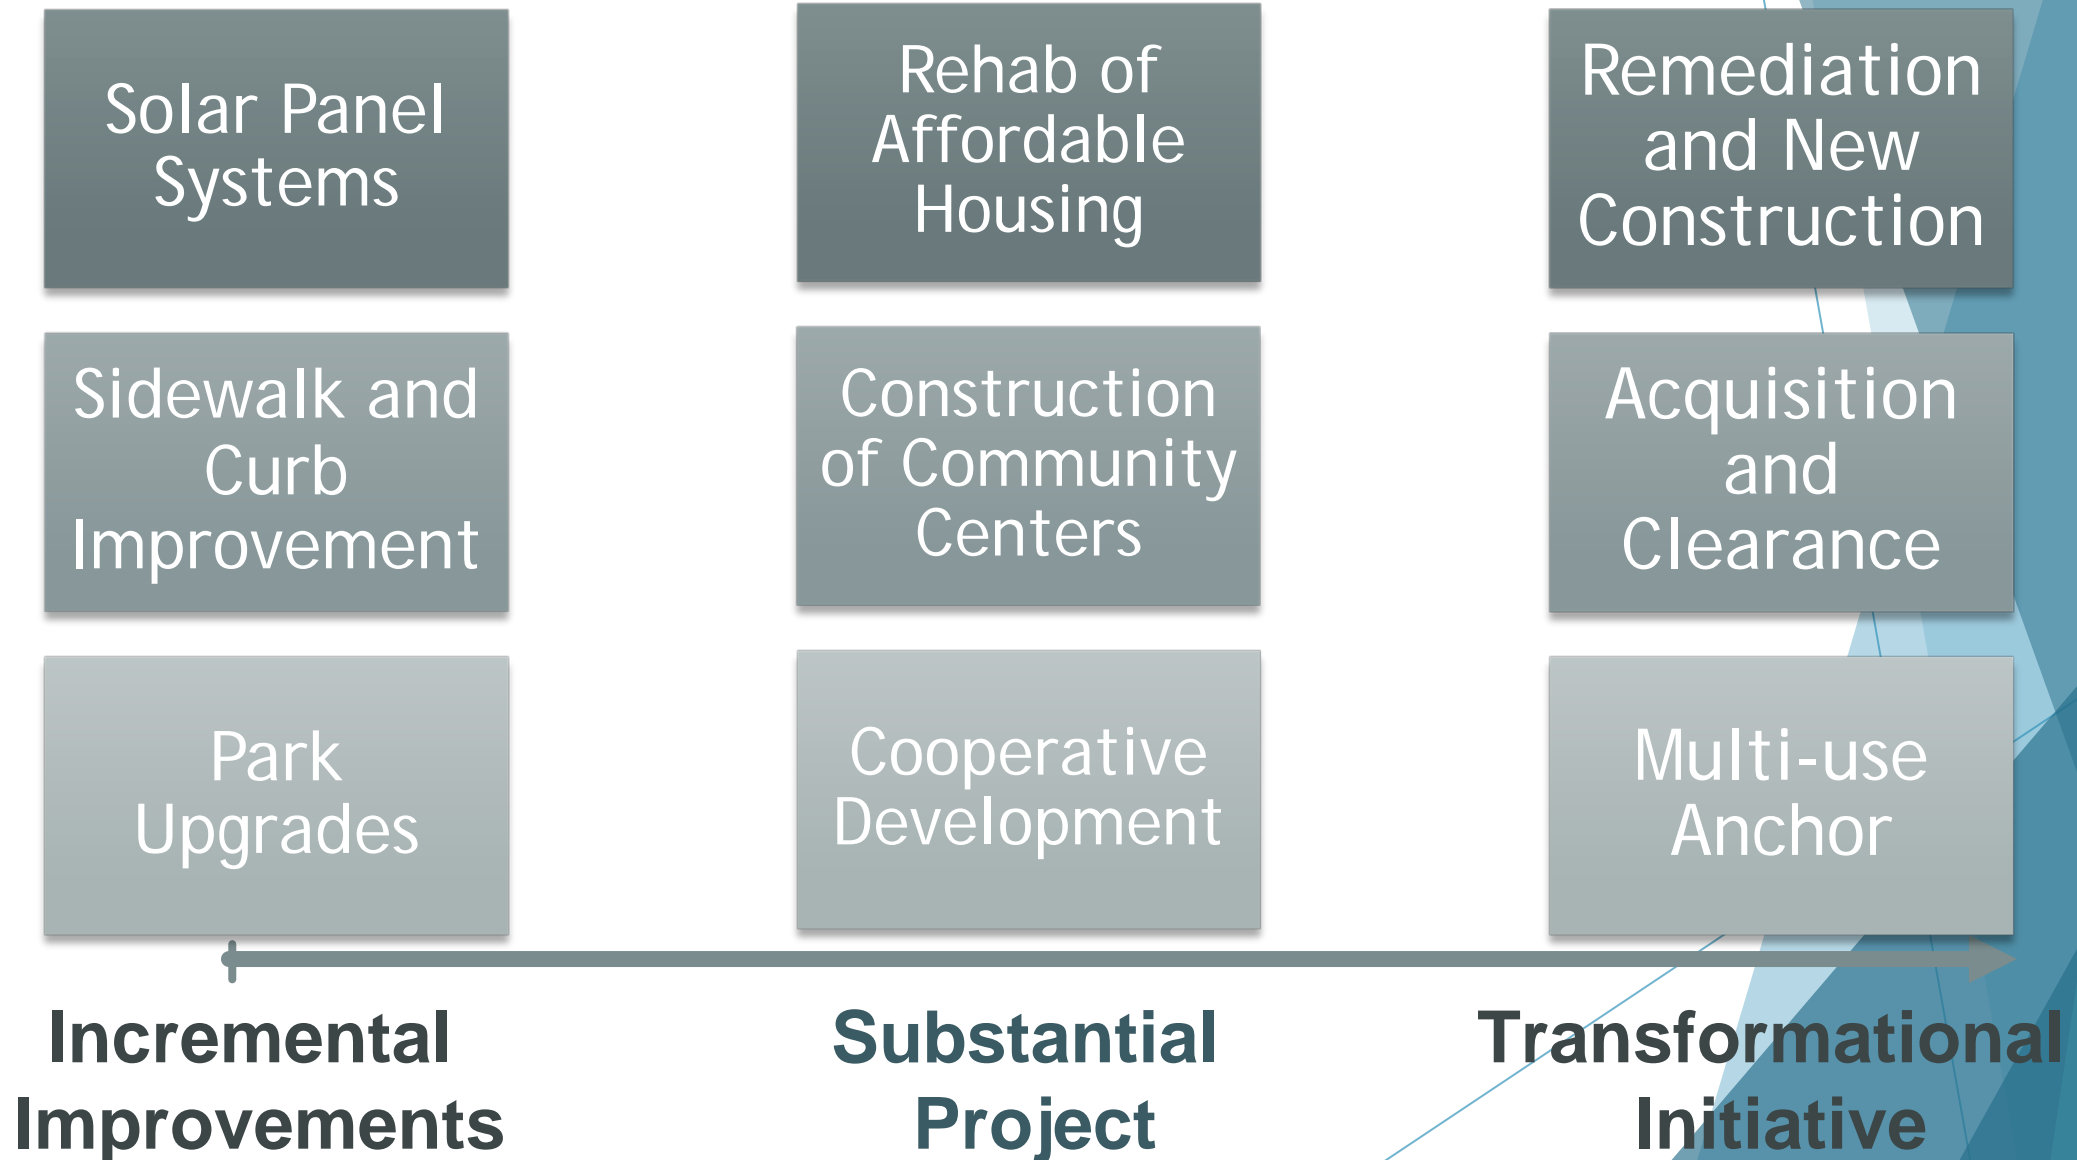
Solar Panel Systems

Sidewalk and Curb Improvement

Park Upgrades

Rehab of Affordable Housing

Construction of Community Centers

Cooperative Development

Remediation and New Construction

Acquisition and Clearance

Multi-use Anchor

Incremental Improvements

Substantial Project

Transformational Initiative